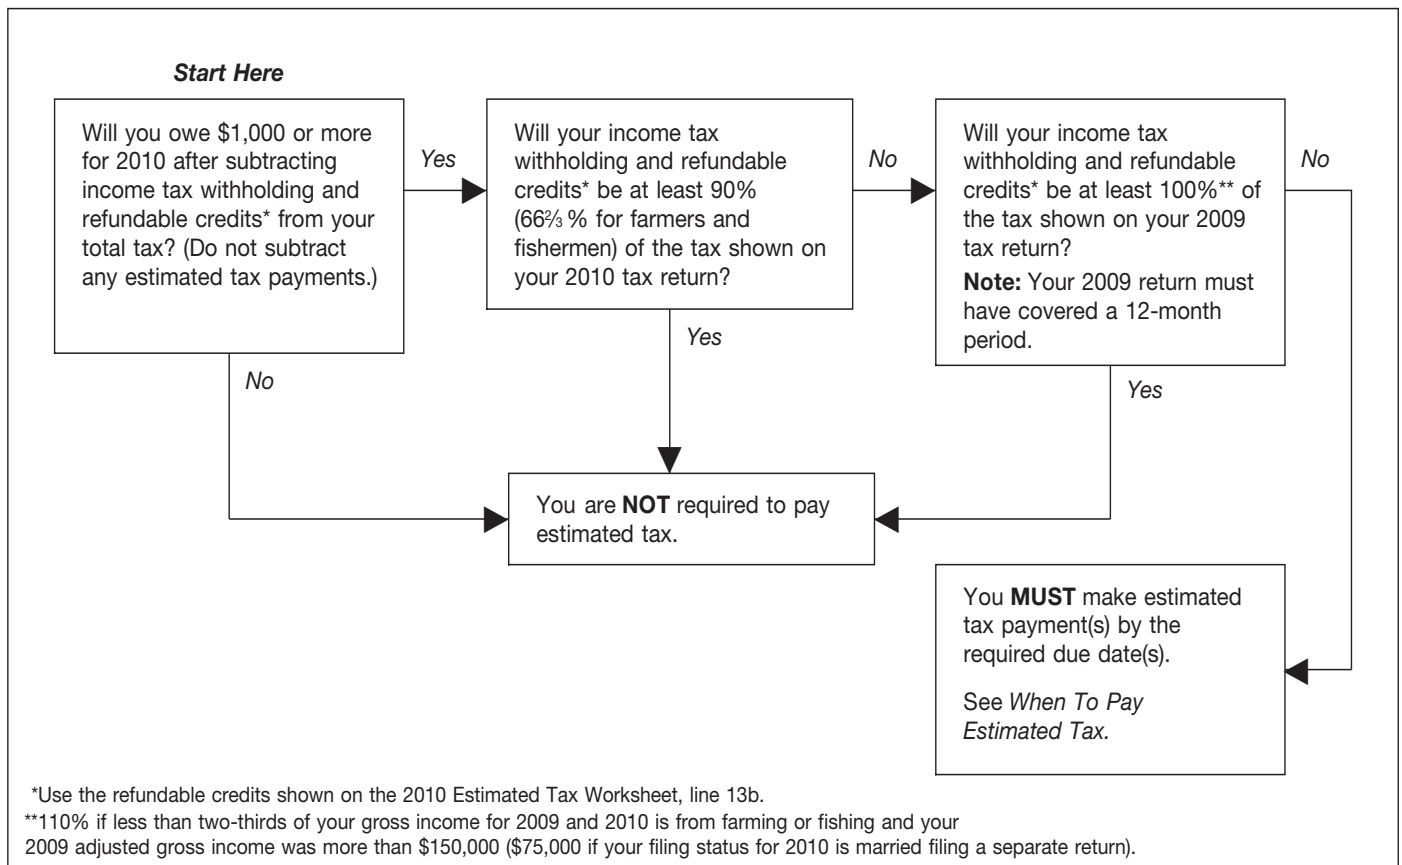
Start Here

Will you owe \$1,000 or more for 2010 after subtracting income tax withholding and refundable credits* from your total tax? (Do not subtract any estimated tax payments.)

Yes

Will your income tax withholding and refundable credits* be at least 90% ($66\frac{2}{3}$% for farmers and fishermen) of the tax shown on your 2010 tax return?

No

Will your income tax withholding and refundable credits* be at least 100%** of the tax shown on your 2009 tax return?

Note: Your 2009 return must have covered a 12-month period.

No

Yes

No

Yes

You are NOT required to pay estimated tax.

You MUST make estimated tax payment(s) by the required due date(s).

See When To Pay Estimated Tax.

*Use the refundable credits shown on the 2010 Estimated Tax Worksheet, line 13b.

**110% if less than two-thirds of your gross income for 2009 and 2010 is from farming or fishing and your 2009 adjusted gross income was more than \$150,000 (\$75,000 if your filing status for 2010 is married filing a separate return).